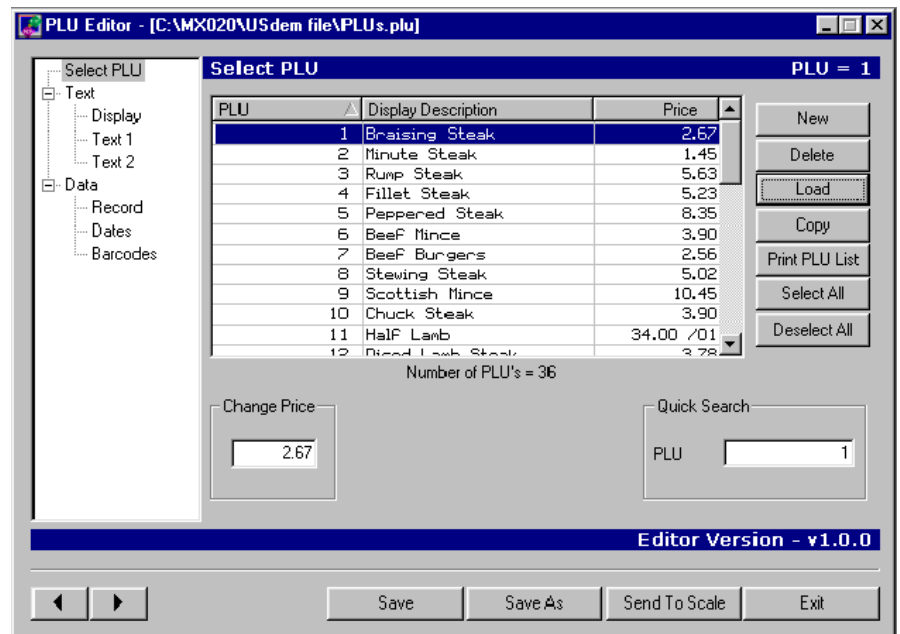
PLU Editor - [C:\MX020\USdem file\PLUs.plu]

Select PLU
Text
Display
Text 1
Text 2
Data
Record
Dates
Barcodes

Select PLU

PLU = 1

| PLU | Display Description | Price |
|---|---|---|
| 1 | Braising Steak | 2.67 |
| 2 | Minute Steak | 1.45 |
| 3 | Rump Steak | 5.63 |
| 4 | Fillet Steak | 5.23 |
| 5 | Peppered Steak | 8.35 |
| 6 | Beef Mince | 3.90 |
| 7 | Beef Burgers | 2.56 |
| 8 | Stewing Steak | 5.02 |
| 9 | Scottish Mince | 10.45 |
| 10 | Chuck Steak | 3.90 |
| 11 | Half Lamb | 34.00 /01 |
| 12 | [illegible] | 3.78 |

New
Delete
Load
Copy
Print PLU List
Select All
Deselect All

Number of PLU's = 36

Change Price
2.67

Quick Search
PLU 1

Editor Version - v1.0.0

Save
Save As
Send To Scale
Exit